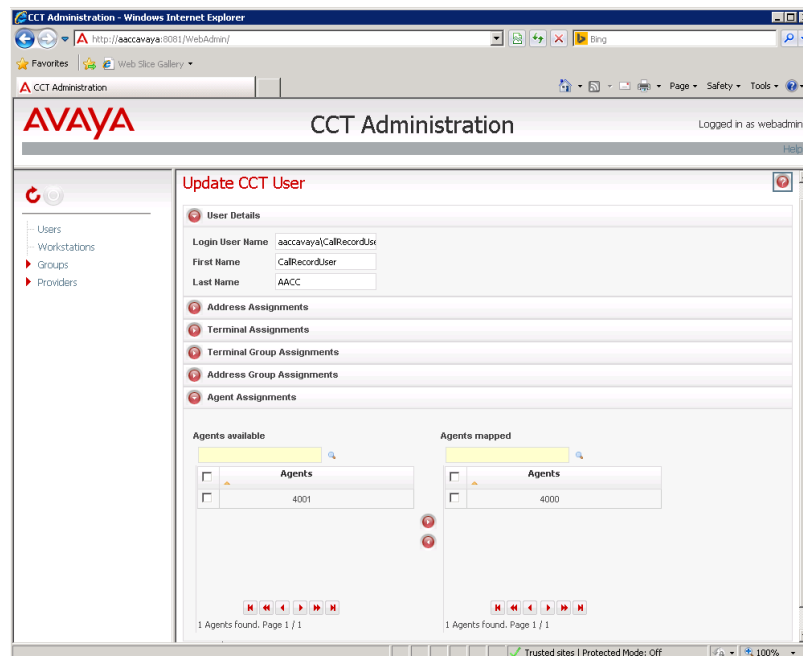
CCT Administration - Windows Internet Explorer

http://aaccavaya:8081/WebAdmin/

Bing

Favorites

Web Slice Gallery

CCT Administration

Page ▾ Safety ▾ Tools ▾

AVAYA

CCT Administration

Logged in as webadmin

Help

Users
Workstations
Groups
Providers

Update CCT User

User Details

| | |
|---|---|
| Login User Name | aaccavaya\CallRecordUse |
| First Name | CallRecordUser |
| Last Name | AACC |

Address Assignments

Terminal Assignments

Terminal Group Assignments

Address Group Assignments

Agent Assignments

Agents available

| | Agents |
|---|---|
| | 4001 |

1 Agents found. Page 1 / 1

Agents mapped

| | Agents |
|---|---|
| | 4000 |

1 Agents found. Page 1 / 1

Trusted sites | Protected Mode: Off

100%